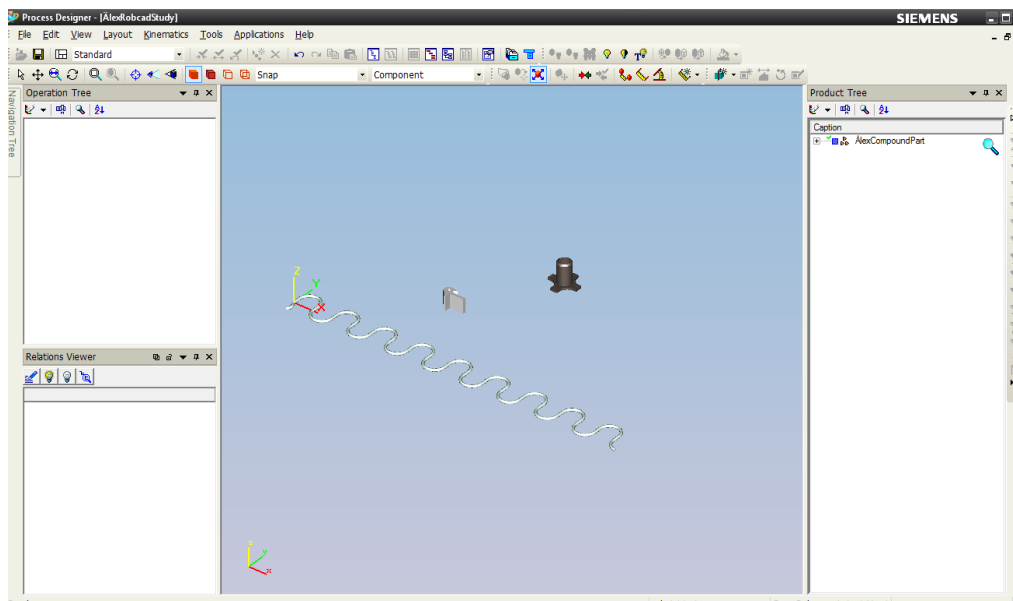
Process Designer - [ÁlexRobcadStudy]
SIEMENS
File Edit View Layout Kinematics Tools Applications Help
Standard
Snap
Component
Navigation Tree
Operation Tree
Relations Viewer
Product Tree
Caption
ÁlexCompoundPart
Z
Y
X
Z
Y
X